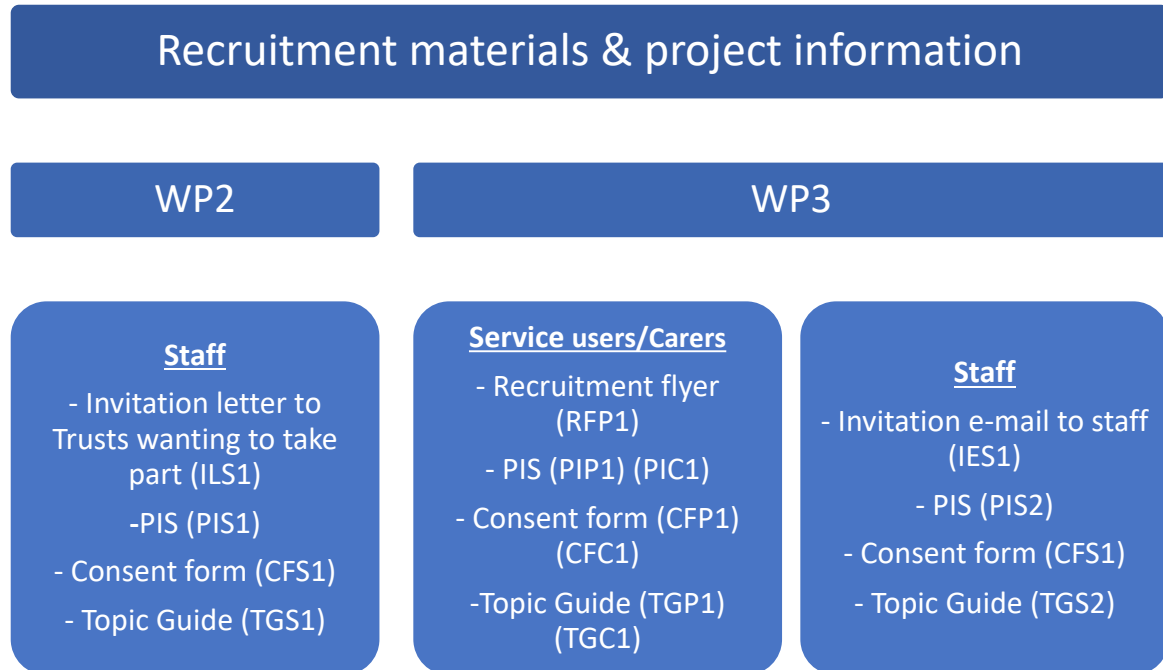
Recruitment materials & project information

WP2

WP3

Staff
- Invitation letter to Trusts wanting to take part (ILS1)
-PIS (PIS1)
- Consent form (CFS1)
- Topic Guide (TGS1)

Service users/Carers
- Recruitment flyer (RFP1)
- PIS (PIP1) (PIC1)
- Consent form (CFP1) (CFC1)
-Topic Guide (TGP1) (TGC1)

Staff
- Invitation e-mail to staff (IES1)
- PIS (PIS2)
- Consent form (CFS1)
- Topic Guide (TGS2)